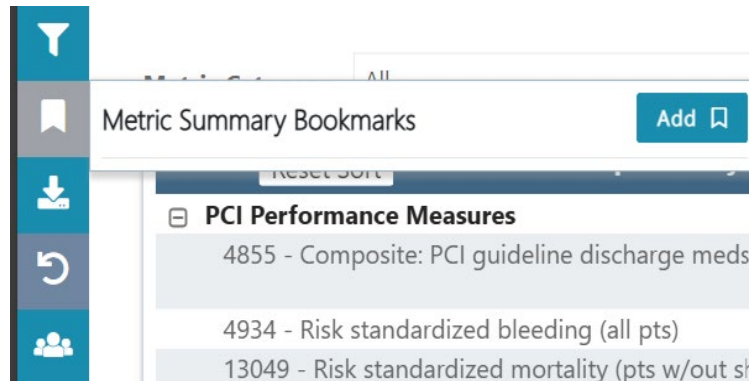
Metric Cat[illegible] All

Metric Summary Bookmarks

Add

Reset Sort

PCI Performance Measures

4855 - Composite: PCI guideline discharge meds

4934 - Risk standardized bleeding (all pts)

13049 - Risk standardized mortality (pts w/out s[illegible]